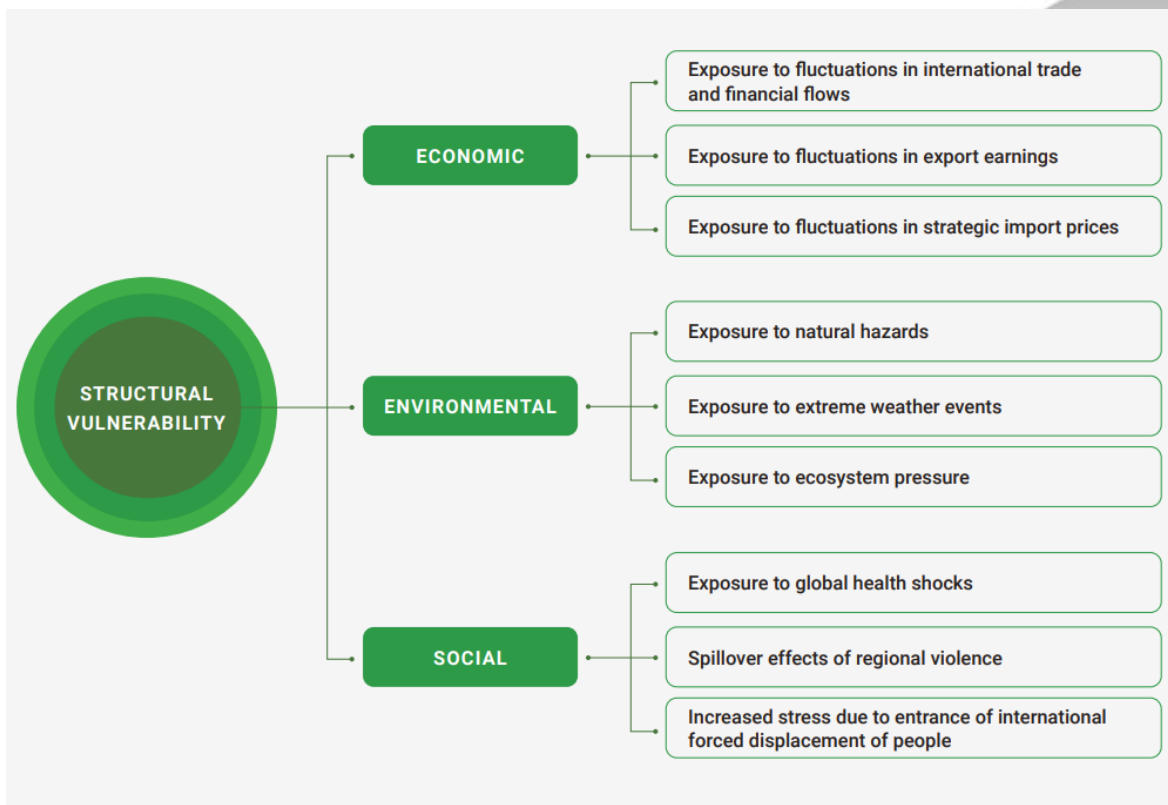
STRUCTURAL VULNERABILITY

ECONOMIC

Exposure to fluctuations in international trade and financial flows

Exposure to fluctuations in export earnings

Exposure to fluctuations in strategic import prices

ENVIRONMENTAL

Exposure to natural hazards

Exposure to extreme weather events

Exposure to ecosystem pressure

SOCIAL

Exposure to global health shocks

Spillover effects of regional violence

Increased stress due to entrance of international forced displacement of people